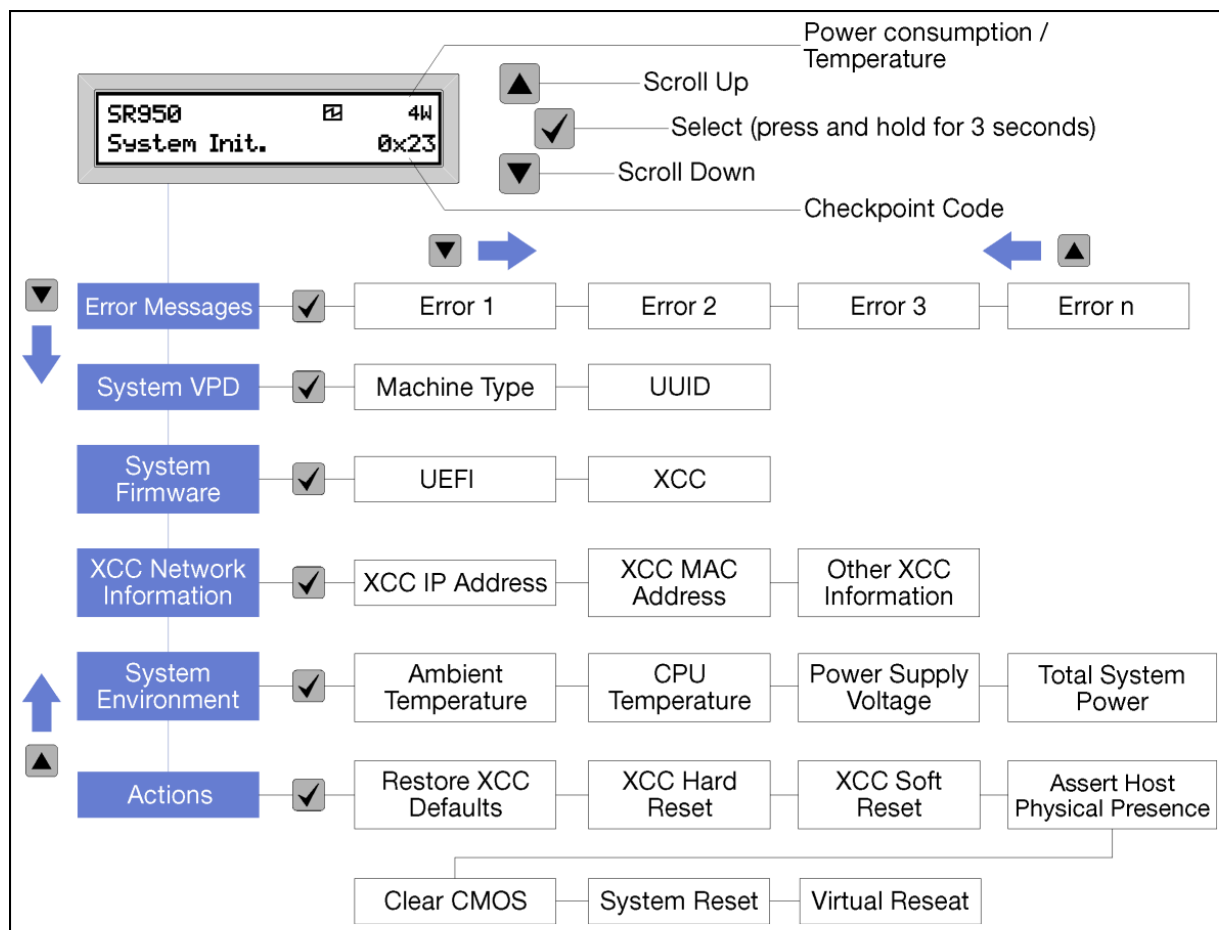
SR950 4W
System Init. 0x23

Power consumption / Temperature

Scroll Up

Select (press and hold for 3 seconds)

Scroll Down

Checkpoint Code

Error Messages
Error 1
Error 2
Error 3
Error n

System VPD
Machine Type
UUID

System Firmware
UEFI
XCC

XCC Network Information
XCC IP Address
XCC MAC Address
Other XCC Information

System Environment
Ambient Temperature
CPU Temperature
Power Supply Voltage
Total System Power

Actions
Restore XCC Defaults
XCC Hard Reset
XCC Soft Reset
Assert Host Physical Presence
Clear CMOS
System Reset
Virtual Reseat